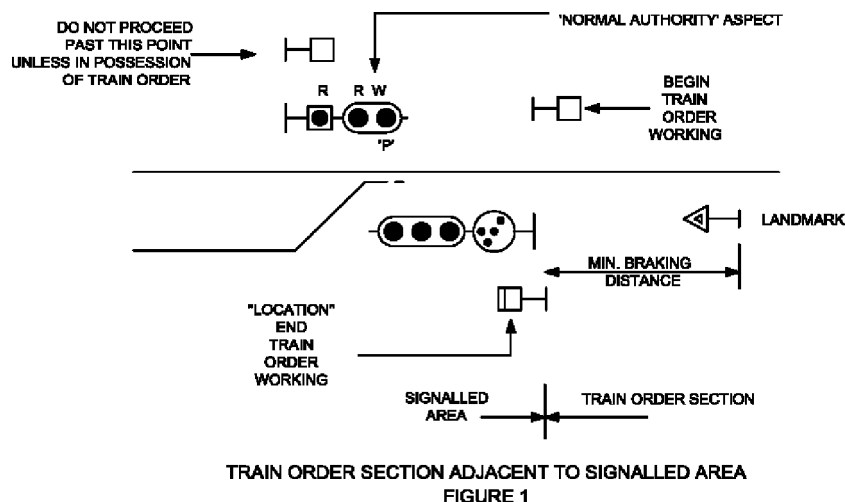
DO NOT PROCEED PAST THIS POINT UNLESS IN POSSESSION OF TRAIN ORDER

'NORMAL AUTHORITY' ASPECT

R

R W

'P'

BEGIN TRAIN ORDER WORKING

LANDMARK

MIN. BRAKING DISTANCE

"LOCATION" END TRAIN ORDER WORKING

SIGNALLED AREA

TRAIN ORDER SECTION

TRAIN ORDER SECTION ADJACENT TO SIGNALLED AREA
FIGURE 1